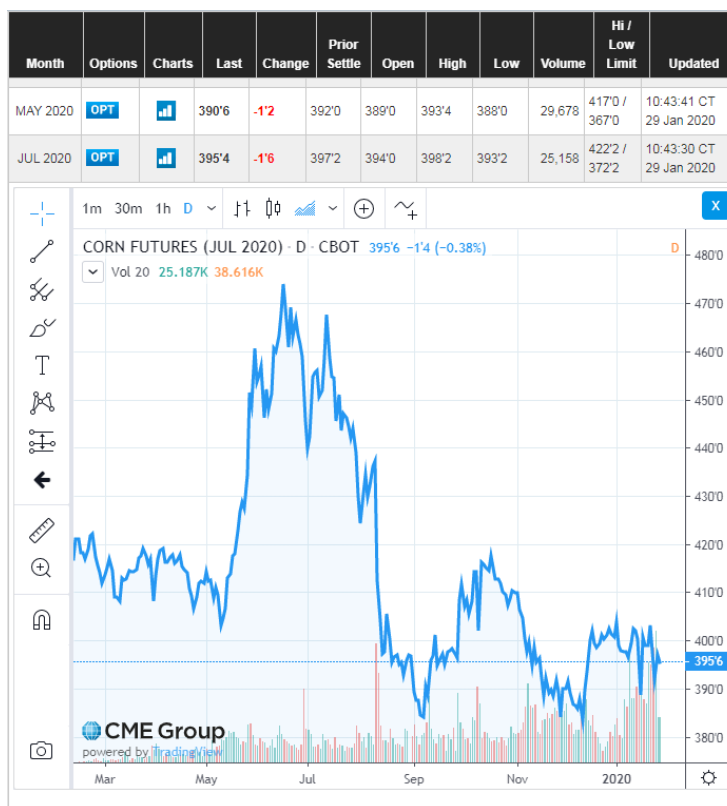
| Month | Options | Charts | Last | Change | Prior Settle | Open | High | Low | Volume | Hi / Low Limit | Updated |
|---|---|---|---|---|---|---|---|---|---|---|---|
| MAY 2020 | OPT | | 390'6 | -1'2 | 392'0 | 389'0 | 393'4 | 388'0 | 29,678 | 417'0 / 367'0 | 10:43:41 CT 29 Jan 2020 |
| JUL 2020 | OPT | | 395'4 | -1'6 | 397'2 | 394'0 | 398'2 | 393'2 | 25,158 | 422'2 / 372'2 | 10:43:30 CT 29 Jan 2020 |

1m 30m 1h D

X

CORN FUTURES (JUL 2020) · D · CBOT 395'6 −1'4 (−0.38%)

D

Vol 20 25.187K 38.616K

480'0
470'0
460'0
450'0
440'0
430'0
420'0
410'0
400'0
395'6
390'0
380'0

CME Group
powered by TradingView

Mar May Jul Sep Nov 2020